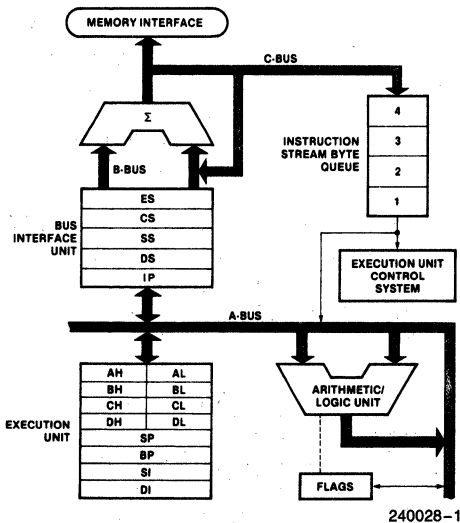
MEMORY INTERFACE

C-BUS

Σ

B-BUS

4
3
2
1

INSTRUCTION STREAM BYTE QUEUE

ES
CS
SS
DS
IP

BUS INTERFACE UNIT

EXECUTION UNIT CONTROL SYSTEM

A-BUS

| AH | AL |
|---|---|
| BH | BL |
| CH | CL |
| DH | DL |
| SP | |
| BP | |
| SI | |
| DI | |

EXECUTION UNIT

ARITHMETIC/ LOGIC UNIT

FLAGS

240028-1